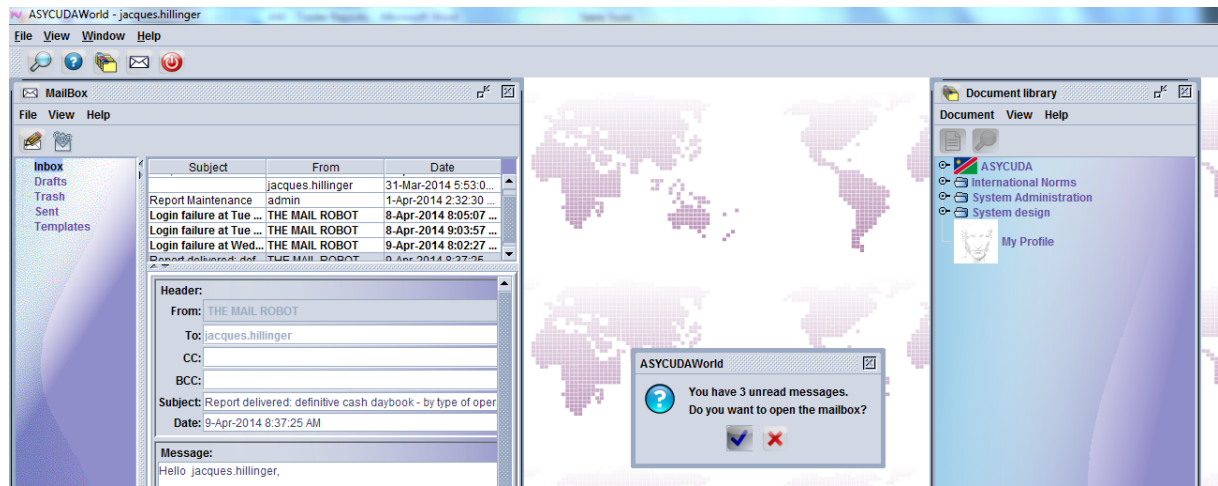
ASYCUDAWorld - jacques.hillinger

File View Window Help

MailBox

File View Help

Inbox
Drafts
Trash
Sent
Templates

| Subject | From | Date |
|---|---|---|
| | jacques.hillinger | 31-Mar-2014 5:53:0... |
| Report Maintenance | admin | 1-Apr-2014 2:32:30 ... |
| Login failure at Tue ... | THE MAIL ROBOT | 8-Apr-2014 8:05:07 ... |
| Login failure at Tue ... | THE MAIL ROBOT | 8-Apr-2014 9:03:57 ... |
| Login failure at Wed... | THE MAIL ROBOT | 9-Apr-2014 8:02:27 ... |
| Report delivered: def... | THE MAIL ROBOT | 9-Apr-2014 8:37:25 |

Header:
From: THE MAIL ROBOT
To: jacques.hillinger
CC:
BCC:
Subject: Report delivered: definitive cash daybook - by type of oper
Date: 9-Apr-2014 8:37:25 AM

Message:
Hello jacques.hillinger,

ASYCUDAWorld
You have 3 unread messages.
Do you want to open the mailbox?

Document library

Document View Help

ASYCUDA
International Norms
System Administration
System design
My Profile